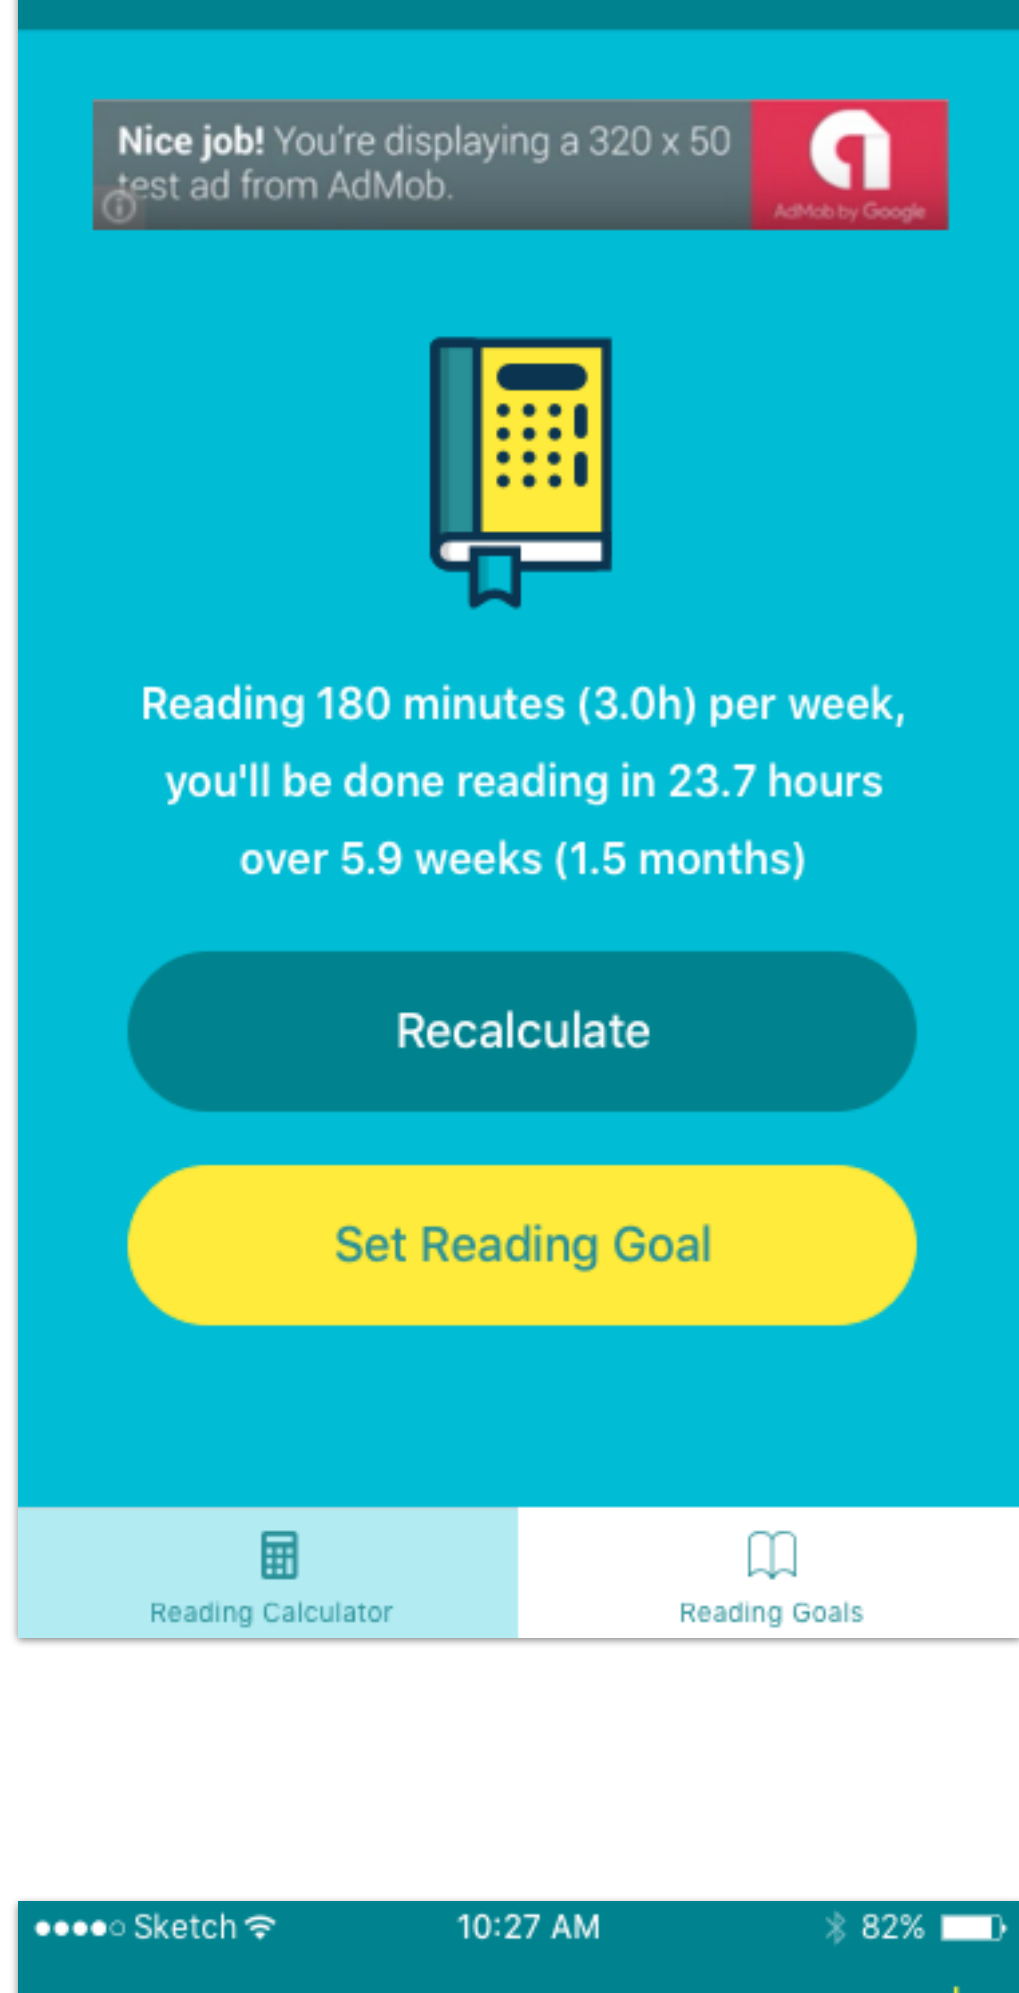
Nice job! You're displaying a 320 x 50 test ad from AdMob.

AdMob by Google

Reading 180 minutes (3.0h) per week, you'll be done reading in 23.7 hours over 5.9 weeks (1.5 months)

Recalculate

Set Reading Goal

Reading Calculator

Reading Goals

●●●●○ Sketch

10:27 AM

82%